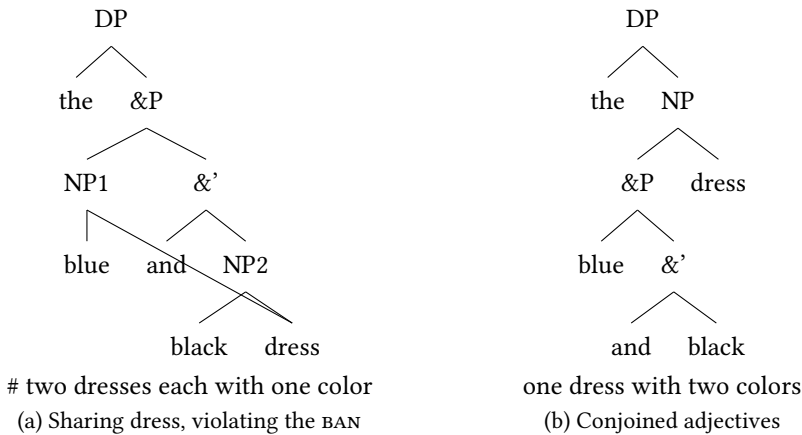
DP

the &P

NP1 &'

blue and NP2

black dress

# two dresses each with one color

(a) Sharing dress, violating the BAN

DP

the NP

&P dress

blue &'

and black

one dress with two colors

(b) Conjoined adjectives